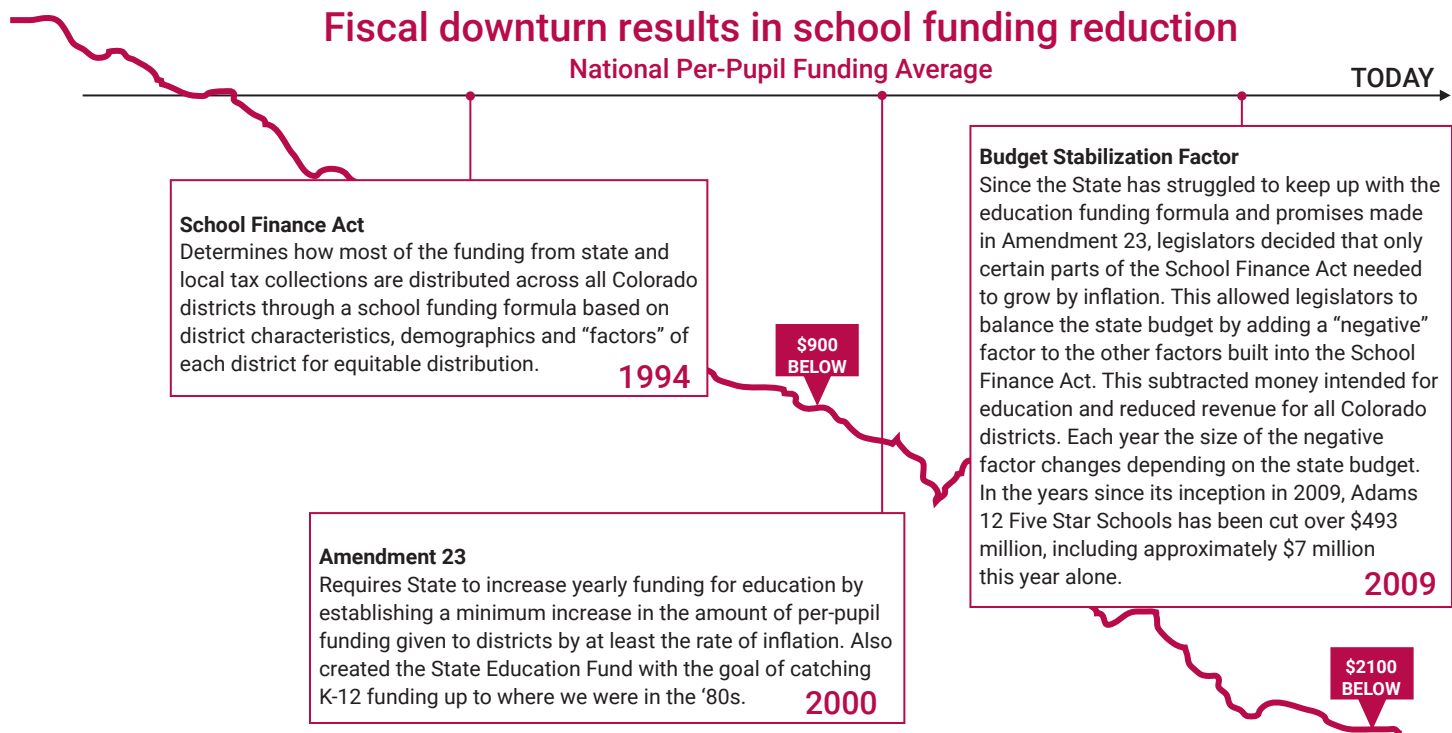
Fiscal downturn results in school funding reduction
National Per-Pupil Funding Average

TODAY

School Finance Act
Determines how most of the funding from state and local tax collections are distributed across all Colorado districts through a school funding formula based on district characteristics, demographics and "factors" of each district for equitable distribution.
1994

$900 BELOW

Budget Stabilization Factor
Since the State has struggled to keep up with the education funding formula and promises made in Amendment 23, legislators decided that only certain parts of the School Finance Act needed to grow by inflation. This allowed legislators to balance the state budget by adding a "negative" factor to the other factors built into the School Finance Act. This subtracted money intended for education and reduced revenue for all Colorado districts. Each year the size of the negative factor changes depending on the state budget. In the years since its inception in 2009, Adams 12 Five Star Schools has been cut over $493 million, including approximately $7 million this year alone.
2009

Amendment 23
Requires State to increase yearly funding for education by establishing a minimum increase in the amount of per-pupil funding given to districts by at least the rate of inflation. Also created the State Education Fund with the goal of catching K-12 funding up to where we were in the '80s.
2000

$2100 BELOW